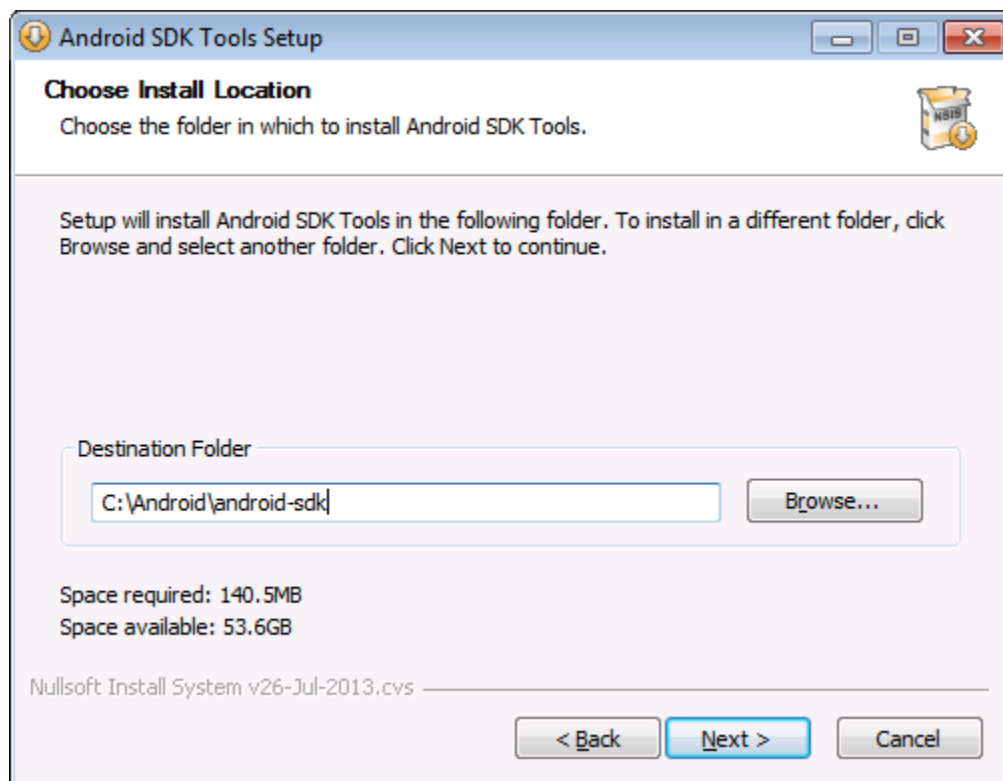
Android SDK Tools Setup

Choose Install Location
Choose the folder in which to install Android SDK Tools.

NSIS

Setup will install Android SDK Tools in the following folder. To install in a different folder, click Browse and select another folder. Click Next to continue.

Destination Folder
C:\Android\android-sdk
Browse...

Space required: 140.5MB
Space available: 53.6GB

Nullsoft Install System v26-Jul-2013.cvs

< Back
Next >
Cancel